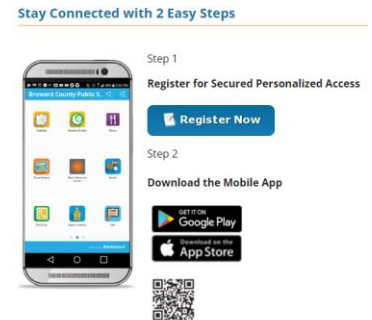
Stay Connected with 2 Easy Steps

Broward County Public S...

Step 1

Register for Secured Personalized Access

Register Now

Step 2

Download the Mobile App

GET IT ON
Google Play

Download on the
App Store